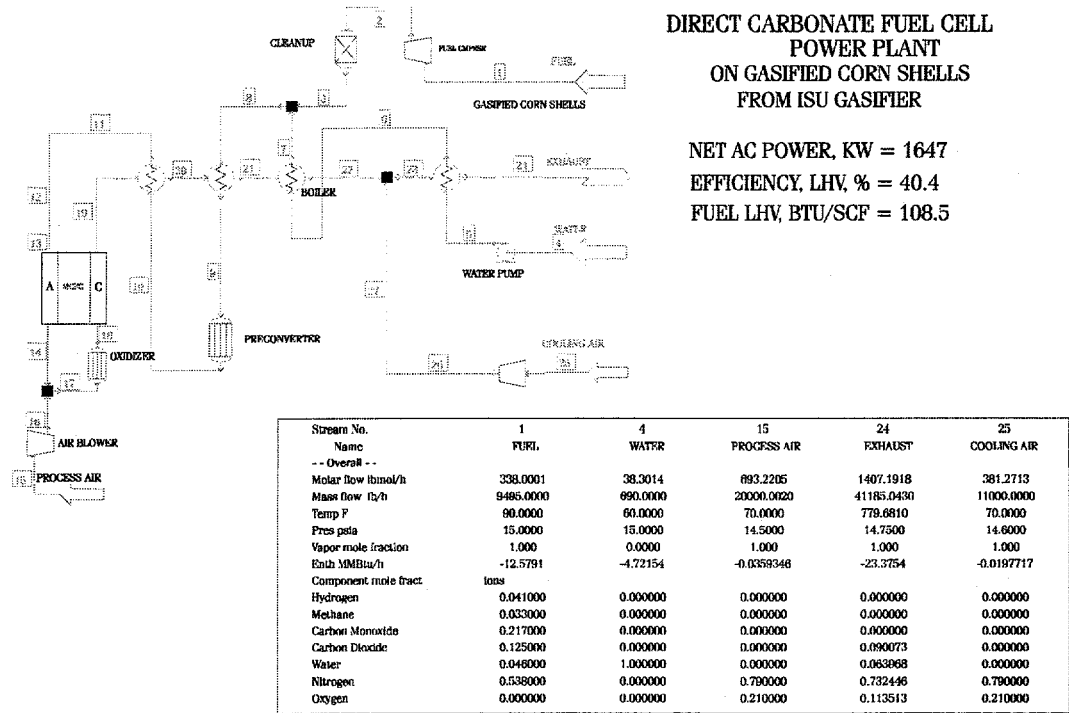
DIRECT CARBONATE FUEL CELL
POWER PLANT
ON GASIFIED CORN SHELLS
FROM ISU GASIFIER

NET AC POWER, KW = 1647
EFFICIENCY, LHV, % = 40.4
FUEL LHV, BTU/SCF = 108.5

CLEANUP
2
FUEL COMPRESSOR
FUEL
1
GASIFIED CORN SHELLS
8
3
11
9
7
12
19
20
21
22
23
21
EXHAUST
BOILER
13
5
WATER
4
WATER PUMP
A
C
18
6
PRECONVERTER
14
10
OXIDIZER
17
COOLING AIR
26
25
16
AIR BLOWER
15
PROCESS AIR

| Stream No. | 1 | 4 | 15 | 24 | 25 |
|---|---|---|---|---|---|
| Name | FUEL | WATER | PROCESS AIR | EXHAUST | COOLING AIR |
| - - Overall - - | | | | | |
| Molar flow lbmol/h | 338.0001 | 38.3014 | 693.2205 | 1407.1918 | 381.2713 |
| Mass flow lb/h | 9495.0000 | 690.0000 | 20000.0020 | 41185.0430 | 11000.0000 |
| Temp F | 90.0000 | 60.0000 | 70.0000 | 779.6810 | 70.0000 |
| Pres psia | 15.0000 | 15.0000 | 14.5000 | 14.7500 | 14.6000 |
| Vapor mole fraction | 1.000 | 0.0000 | 1.000 | 1.000 | 1.000 |
| Enth MMBtu/h | -12.5791 | -4.72154 | -0.0359346 | -23.3754 | -0.0197717 |
| Component mole fract | ions | | | | |
| Hydrogen | 0.041000 | 0.000000 | 0.000000 | 0.000000 | 0.000000 |
| Methane | 0.033000 | 0.000000 | 0.000000 | 0.000000 | 0.000000 |
| Carbon Monoxide | 0.217000 | 0.000000 | 0.000000 | 0.000000 | 0.000000 |
| Carbon Dioxide | 0.125000 | 0.000000 | 0.000000 | 0.090073 | 0.000000 |
| Water | 0.046000 | 1.000000 | 0.000000 | 0.063968 | 0.000000 |
| Nitrogen | 0.538000 | 0.000000 | 0.790000 | 0.732446 | 0.790000 |
| Oxygen | 0.000000 | 0.000000 | 0.210000 | 0.113513 | 0.210000 |